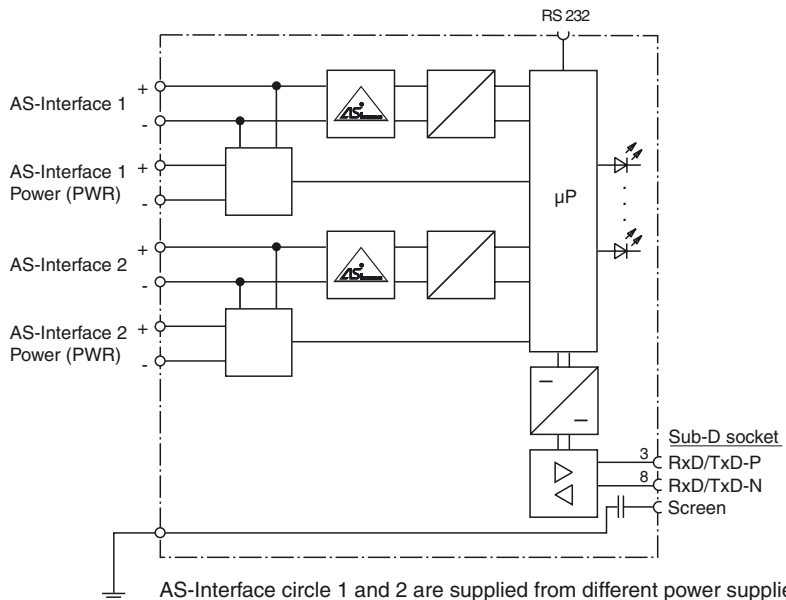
RS 232

AS-Interface 1 + -

AS-Interface 1 Power (PWR) + -

μP

AS-Interface 2 + -

AS-Interface 2 Power (PWR) + -

Sub-D socket
3 RxD/TxD-P
8 RxD/TxD-N
Screen

AS-Interface circle 1 and 2 are supplied from different power supplie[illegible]